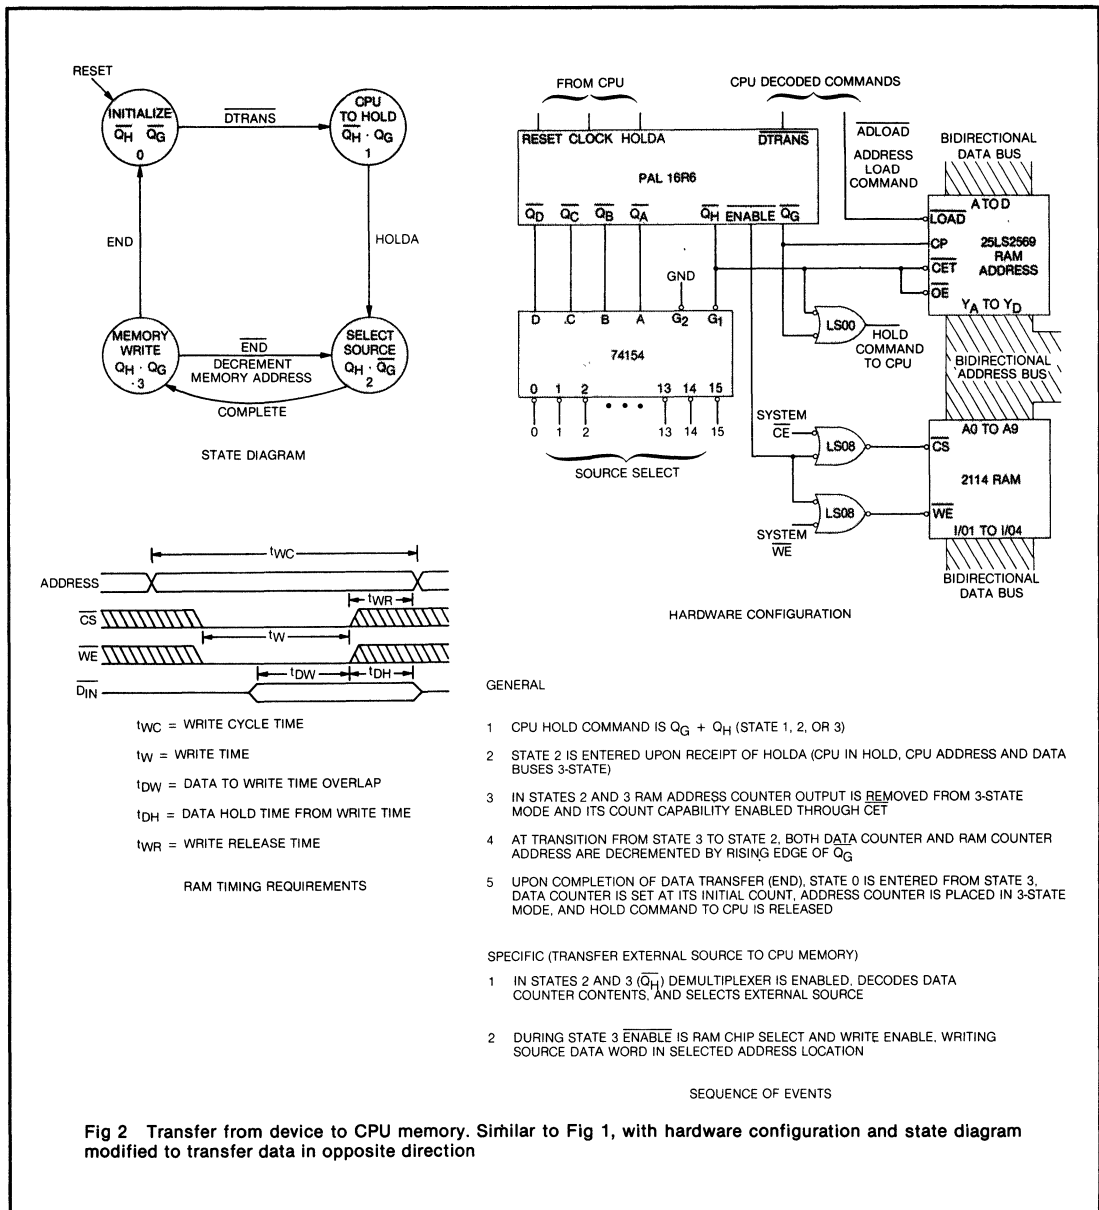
RESET

INITIALIZE
$\overline{Q_H}$ $\overline{Q_G}$
0

$\overline{DTRANS}$

CPU TO HOLD
$\overline{Q_H} \cdot Q_G$
1

END

HOLDA

MEMORY WRITE
$Q_H \cdot Q_G$
3

$\overline{END}$
DECREMENT MEMORY ADDRESS

SELECT SOURCE
$Q_H \cdot \overline{Q_G}$
2

COMPLETE

STATE DIAGRAM

FROM CPU

CPU DECODED COMMANDS

RESET CLOCK HOLDA

$\overline{DTRANS}$

PAL 16R6

$\overline{Q_D}$ $\overline{Q_C}$ $\overline{Q_B}$ $\overline{Q_A}$ $\overline{Q_H}$ ENABLE $\overline{Q_G}$

$\overline{ADLOAD}$
ADDRESS LOAD COMMAND

BIDIRECTIONAL DATA BUS

A TO D
$\overline{LOAD}$
CP
25LS2569 RAM ADDRESS
$\overline{CET}$
$\overline{OE}$
$Y_A$ TO $Y_D$

GND

D C B A $G_2$ $G_1$

74154

0 1 2 • • • 13 14 15

0 1 2 13 14 15

SOURCE SELECT

LS00
HOLD COMMAND TO CPU

BIDIRECTIONAL ADDRESS BUS

SYSTEM $\overline{CE}$

LS08

A0 TO A9
$\overline{CS}$
2114 RAM
$\overline{WE}$
I/01 TO I/04

LS08

SYSTEM $\overline{WE}$

BIDIRECTIONAL DATA BUS

HARDWARE CONFIGURATION

$t_{WC}$

ADDRESS

$t_{WR}$

$\overline{CS}$

$t_W$

$\overline{WE}$

$t_{DW}$ $t_{DH}$

$\overline{D_{IN}}$

$t_{WC}$ = WRITE CYCLE TIME

$t_W$ = WRITE TIME

$t_{DW}$ = DATA TO WRITE TIME OVERLAP

$t_{DH}$ = DATA HOLD TIME FROM WRITE TIME

$t_{WR}$ = WRITE RELEASE TIME

RAM TIMING REQUIREMENTS

GENERAL

1 CPU HOLD COMMAND IS $Q_G + Q_H$ (STATE 1, 2, OR 3)

2 STATE 2 IS ENTERED UPON RECEIPT OF HOLDA (CPU IN HOLD, CPU ADDRESS AND DATA BUSES 3-STATE)

3 IN STATES 2 AND 3 RAM ADDRESS COUNTER OUTPUT IS REMOVED FROM 3-STATE MODE AND ITS COUNT CAPABILITY ENABLED THROUGH $\overline{CET}$

4 AT TRANSITION FROM STATE 3 TO STATE 2, BOTH DATA COUNTER AND RAM COUNTER ADDRESS ARE DECREMENTED BY RISING EDGE OF $\overline{Q_G}$

5 UPON COMPLETION OF DATA TRANSFER (END), STATE 0 IS ENTERED FROM STATE 3, DATA COUNTER IS SET AT ITS INITIAL COUNT, ADDRESS COUNTER IS PLACED IN 3-STATE MODE, AND HOLD COMMAND TO CPU IS RELEASED

SPECIFIC (TRANSFER EXTERNAL SOURCE TO CPU MEMORY)

1 IN STATES 2 AND 3 ($\overline{Q_H}$) DEMULTIPLEXER IS ENABLED, DECODES DATA COUNTER CONTENTS, AND SELECTS EXTERNAL SOURCE

2 DURING STATE 3 $\overline{ENABLE}$ IS RAM CHIP SELECT AND WRITE ENABLE, WRITING SOURCE DATA WORD IN SELECTED ADDRESS LOCATION

SEQUENCE OF EVENTS

Fig 2 Transfer from device to CPU memory. Similar to Fig 1, with hardware configuration and state diagram modified to transfer data in opposite direction